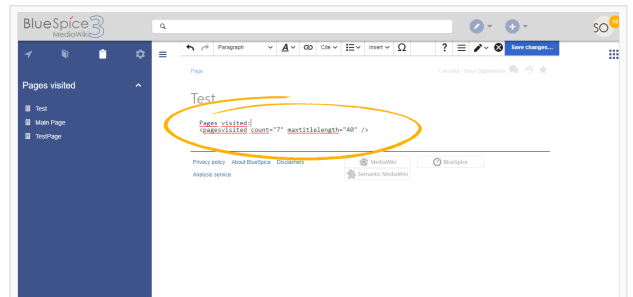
BlueSpice 3 MediaWiki

SO

Pages visited

Test
Main Page
TestPage

Paragraph
Cite
Insert
Ω
?
Save changes...

Page

1 watcher · Stop Opposition

Test

Pages visited:
<pagesvisited count="7" maxtitlelength="40" />

Privacy policy About BlueSpice Disclaimers
Analysis service

MediaWiki
BlueSpice
Semantic MediaWiki